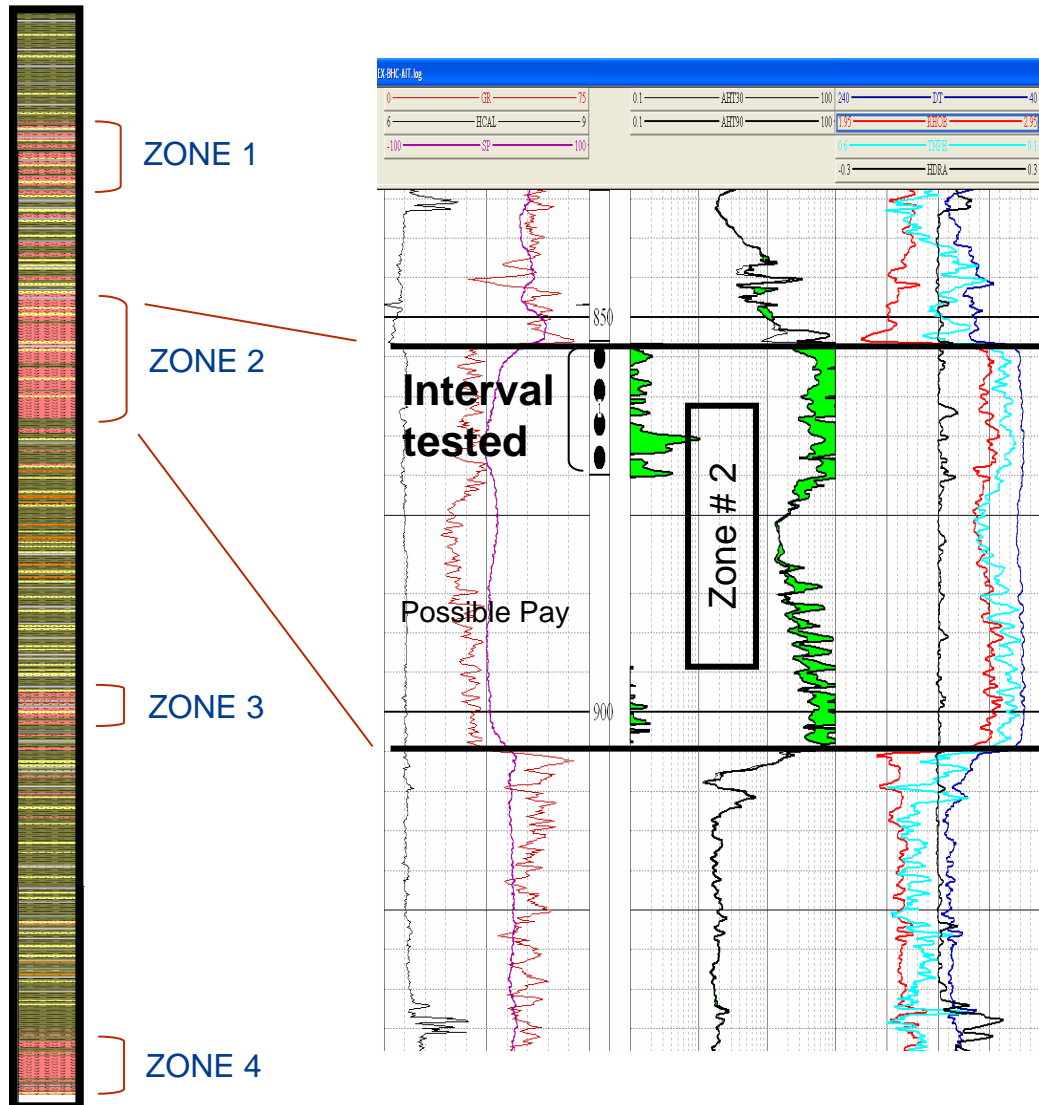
ZONE 1

ZONE 2

ZONE 3

ZONE 4

EX-BHC-AIT.log

| 0 | GR | 75 |
|---|---|---|
| 6 | HCAL | 9 |
| -100 | SP | 100 |

| 0.1 | AHT30 | 100 |
|---|---|---|
| 0.1 | AHT90 | 100 |

| 240 | DT | 40 |
|---|---|---|
| 1.95 | RHOB | 2.95 |
| 0.6 | TNPH | 0.1 |
| -0.3 | HDRA | 0.3 |

850

Interval tested

Zone # 2

Possible Pay

900